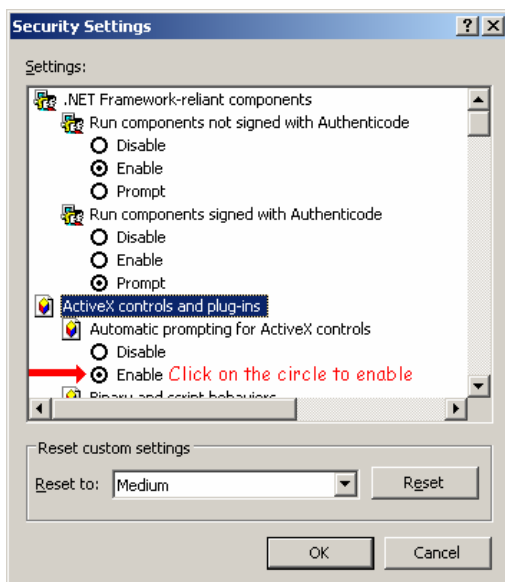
Security Settings

?

X

Settings:

.NET Framework-reliant components

Run components not signed with Authenticode

Disable

Enable

Prompt

Run components signed with Authenticode

Disable

Enable

Prompt

ActiveX controls and plug-ins

Automatic prompting for ActiveX controls

Disable

Enable Click on the circle to enable

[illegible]

Reset custom settings

Reset to: Medium

Reset

OK

Cancel